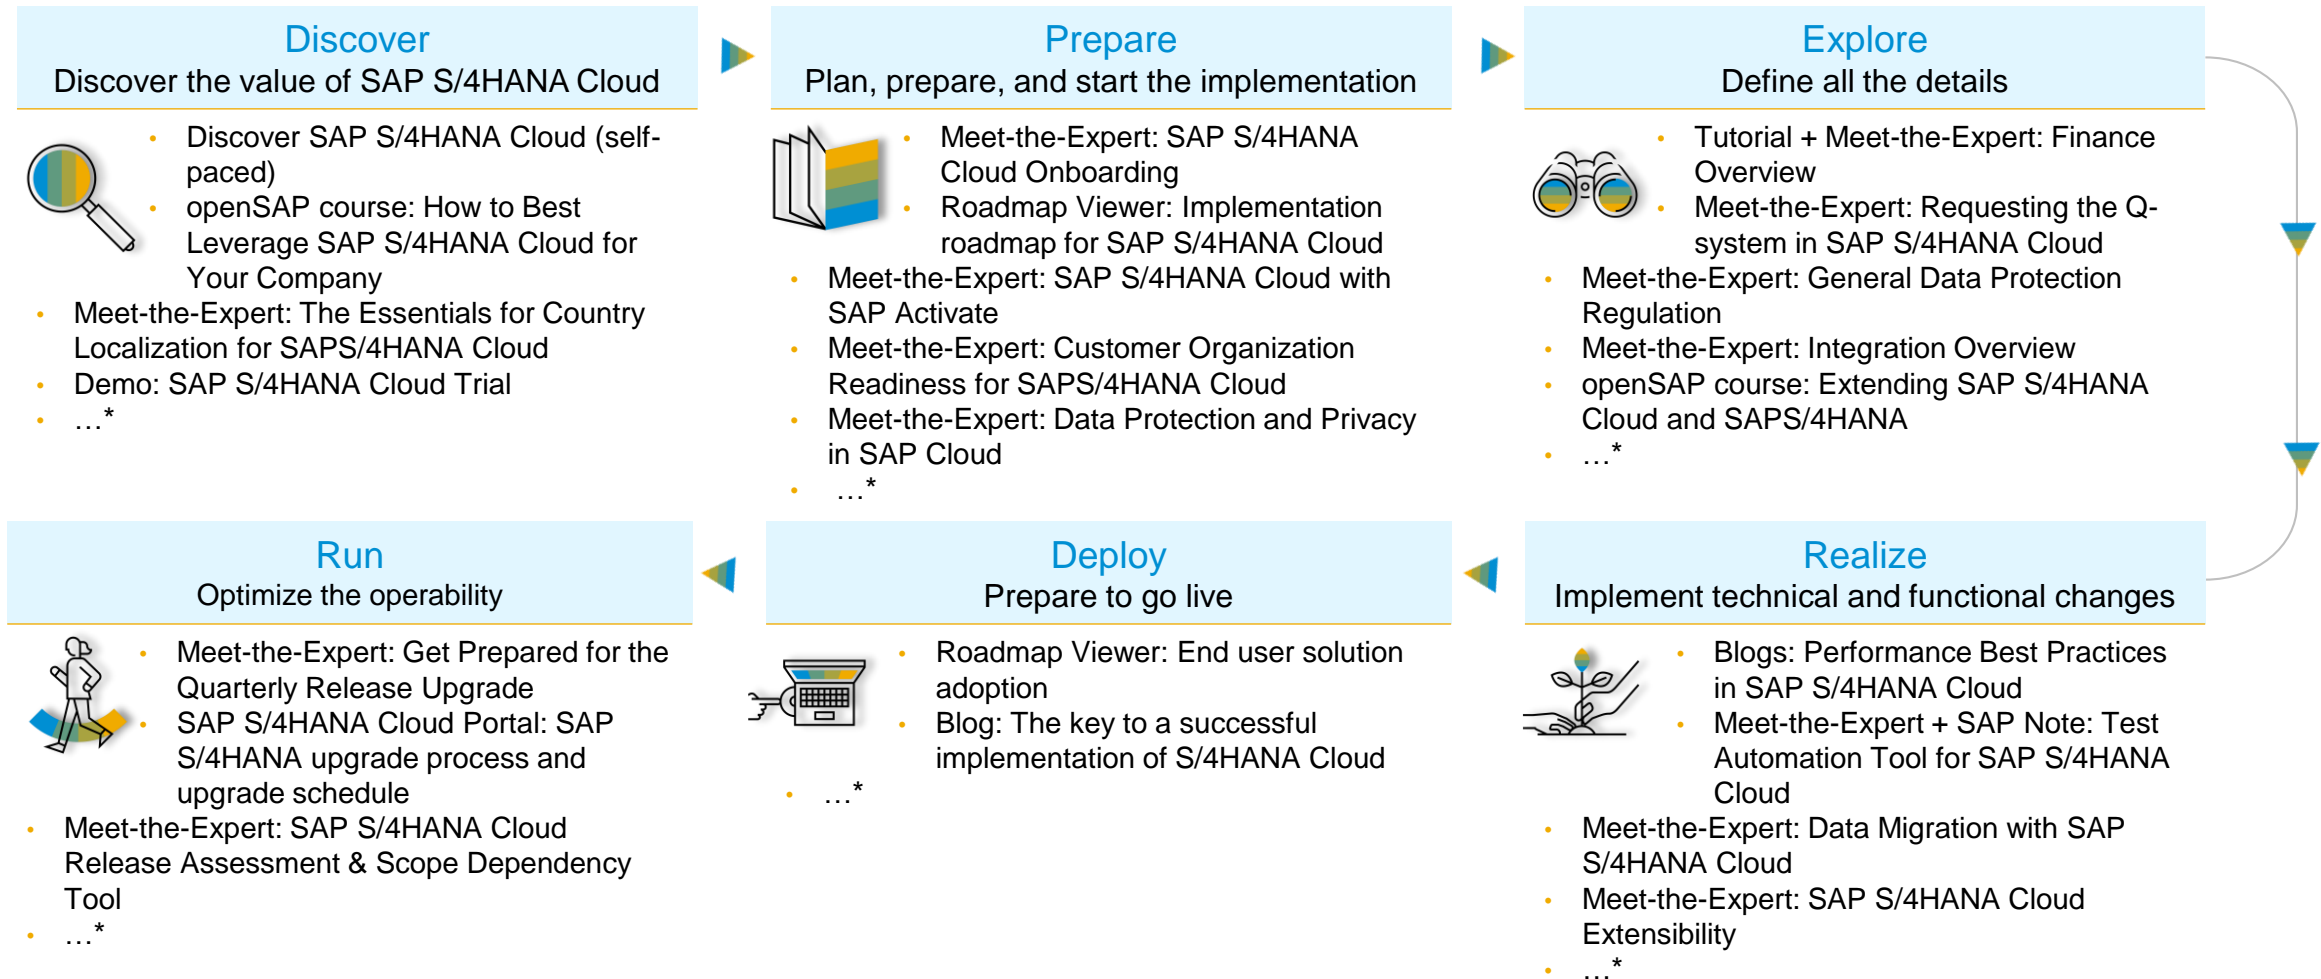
Discover
Discover the value of SAP S/4HANA Cloud

- Discover SAP S/4HANA Cloud (self-paced)
- openSAP course: How to Best Leverage SAP S/4HANA Cloud for Your Company
- Meet-the-Expert: The Essentials for Country Localization for SAPS/4HANA Cloud
- Demo: SAP S/4HANA Cloud Trial
- …*

Prepare
Plan, prepare, and start the implementation

- Meet-the-Expert: SAP S/4HANA Cloud Onboarding
- Roadmap Viewer: Implementation roadmap for SAP S/4HANA Cloud
- Meet-the-Expert: SAP S/4HANA Cloud with SAP Activate
- Meet-the-Expert: Customer Organization Readiness for SAPS/4HANA Cloud
- Meet-the-Expert: Data Protection and Privacy in SAP Cloud
- …*

Explore
Define all the details

- Tutorial + Meet-the-Expert: Finance Overview
- Meet-the-Expert: Requesting the Q-system in SAP S/4HANA Cloud
- Meet-the-Expert: General Data Protection Regulation
- Meet-the-Expert: Integration Overview
- openSAP course: Extending SAP S/4HANA Cloud and SAPS/4HANA
- …*

Run
Optimize the operability

- Meet-the-Expert: Get Prepared for the Quarterly Release Upgrade
- SAP S/4HANA Cloud Portal: SAP S/4HANA upgrade process and upgrade schedule
- Meet-the-Expert: SAP S/4HANA Cloud Release Assessment & Scope Dependency Tool
- …*

Deploy
Prepare to go live

- Roadmap Viewer: End user solution adoption
- Blog: The key to a successful implementation of S/4HANA Cloud
- …*

Realize
Implement technical and functional changes

- Blogs: Performance Best Practices in SAP S/4HANA Cloud
- Meet-the-Expert + SAP Note: Test Automation Tool for SAP S/4HANA Cloud
- Meet-the-Expert: Data Migration with SAP S/4HANA Cloud
- Meet-the-Expert: SAP S/4HANA Cloud Extensibility
- …*